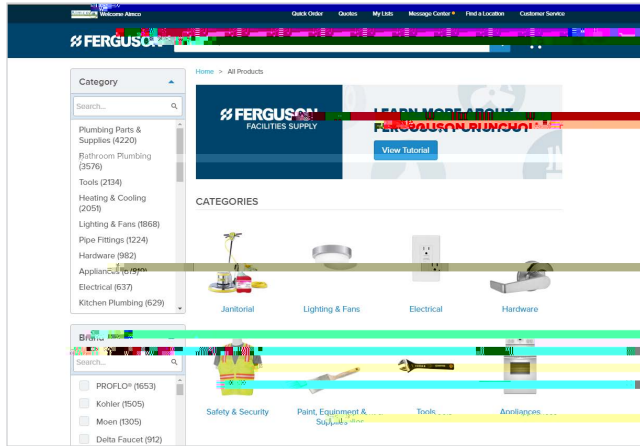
Welcome Atmco

Quick Order Quotes My Lists Message Center Find a Location Customer Service

FERGUSON

Category

Search...

Plumbing Parts & Supplies (4220)
Bathroom Plumbing (3576)
Tools (2134)
Heating & Cooling (2051)
Lighting & Fans (1868)
Pipe Fittings (1224)
Hardware (982)
Appliances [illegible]
Electrical (637)
Kitchen Plumbing (629)

Brand

Search...

PROFLO® (1653)
Kohler (1505)
Moen (1305)
Delta Faucet (912)

Home > All Products

FERGUSON FACILITIES SUPPLY

LEARN MORE ABOUT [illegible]

View Tutorial

CATEGORIES

Janitorial
Lighting & Fans
Electrical
Hardware
Safety & Security
Paint, Equipment & Supplies
Tools
Appliances